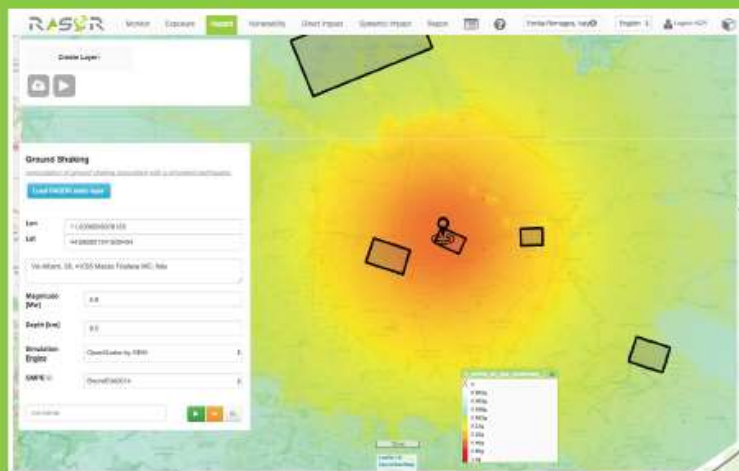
RASOR Monitor Exposure Hazard Vulnerability Direct Impact Systemic Impact Report Emilia Romagna, Italy English Logout

Create Layer

Ground Shaking

Load RASOR static layer

Lon 11.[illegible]
Lat 44.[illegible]

Via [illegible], 58, 41035 Massa Finalese MO, Italy

Magnitude [Mw] 5.8

Depth [km] 9.5

Simulation Engine OpenQuake by GEM

GMPE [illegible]

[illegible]